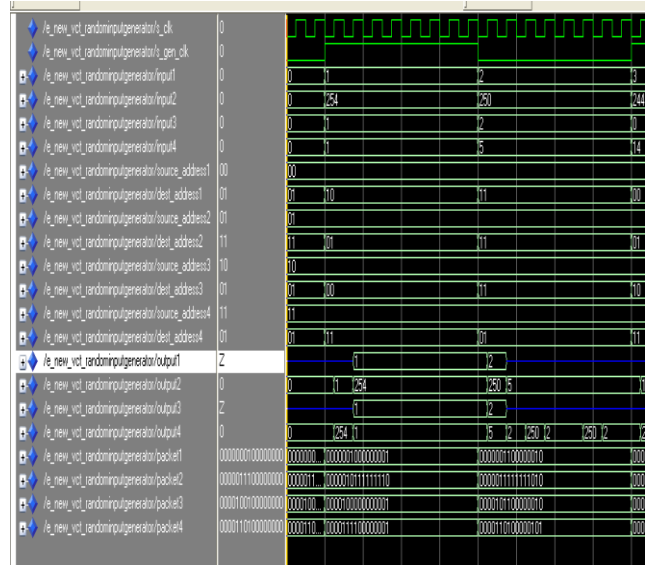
/e_new_vct_randominputgenerator/s_clk | 0
/e_new_vct_randominputgenerator/s_gen_clk | 0
/e_new_vct_randominputgenerator/input1 | 0 | 0 | 1 | 2 | 3
/e_new_vct_randominputgenerator/input2 | 0 | 0 | 254 | 250 | 244
/e_new_vct_randominputgenerator/input3 | 0 | 0 | 1 | 2 | 0
/e_new_vct_randominputgenerator/input4 | 0 | 0 | 1 | 5 | 14
/e_new_vct_randominputgenerator/source_address1 | 00 | 00
/e_new_vct_randominputgenerator/dest_address1 | 01 | 01 | 10 | 11 | 00
/e_new_vct_randominputgenerator/source_address2 | 01 | 01
/e_new_vct_randominputgenerator/dest_address2 | 11 | 11 | 01 | 11 | 01
/e_new_vct_randominputgenerator/source_address3 | 10 | 10
/e_new_vct_randominputgenerator/dest_address3 | 01 | 01 | 00 | 11 | 10
/e_new_vct_randominputgenerator/source_address4 | 11 | 11
/e_new_vct_randominputgenerator/dest_address4 | 01 | 01 | 11 | 01 | 11
/e_new_vct_randominputgenerator/output1 | Z | 1 | 2
/e_new_vct_randominputgenerator/output2 | 0 | 0 | 1 | 254 | 250 | 5
/e_new_vct_randominputgenerator/output3 | Z | 1 | 2
/e_new_vct_randominputgenerator/output4 | 0 | 0 | 254 | 1 | 5 | 2 | 250 | 2 | 250 | 2
/e_new_vct_randominputgenerator/packet1 | 0000000100000000 | 0000000... | 0000001000000001 | 0000001100000010 | 000
/e_new_vct_randominputgenerator/packet2 | 0000011100000000 | 000011... | 0000010111111110 | 0000011111111010 | 000
/e_new_vct_randominputgenerator/packet3 | 0001001000000000 | 0000100... | 0000100000000001 | 0001010000000010 | 000
/e_new_vct_randominputgenerator/packet4 | 0001101000000000 | 0000110... | 0001111100000001 | 0001101000000101 | 000